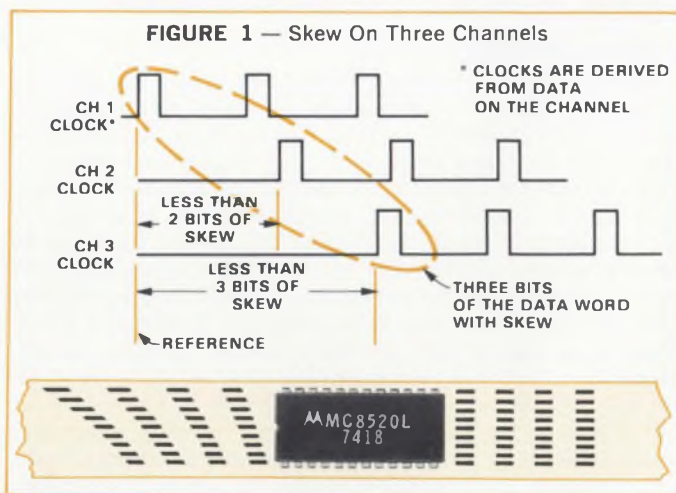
FIGURE 1 — Skew On Three Channels

* CLOCKS ARE DERIVED FROM DATA ON THE CHANNEL

CH 1 CLOCK*

CH 2 CLOCK

LESS THAN 2 BITS OF SKEW

CH 3 CLOCK

LESS THAN 3 BITS OF SKEW

THREE BITS OF THE DATA WORD WITH SKEW

REFERENCE

MC8520L
7418